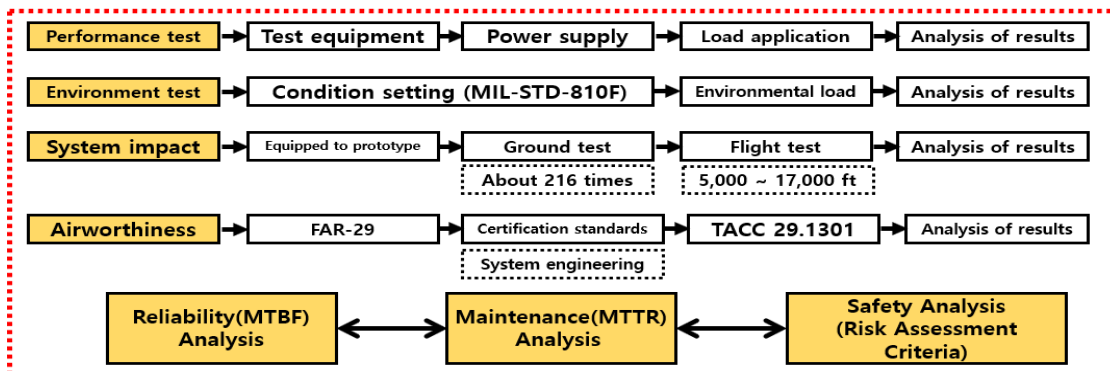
Performance test

Test equipment

Power supply

Load application

Analysis of results

Environment test

Condition setting (MIL-STD-810F)

Environmental load

Analysis of results

System impact

Equipped to prototype

Ground test

About 216 times

Flight test

5,000 ~ 17,000 ft

Analysis of results

Airworthiness

FAR-29

Certification standards

System engineering

TACC 29.1301

Analysis of results

Reliability(MTBF) Analysis

Maintenance(MTTR) Analysis

Safety Analysis (Risk Assessment Criteria)